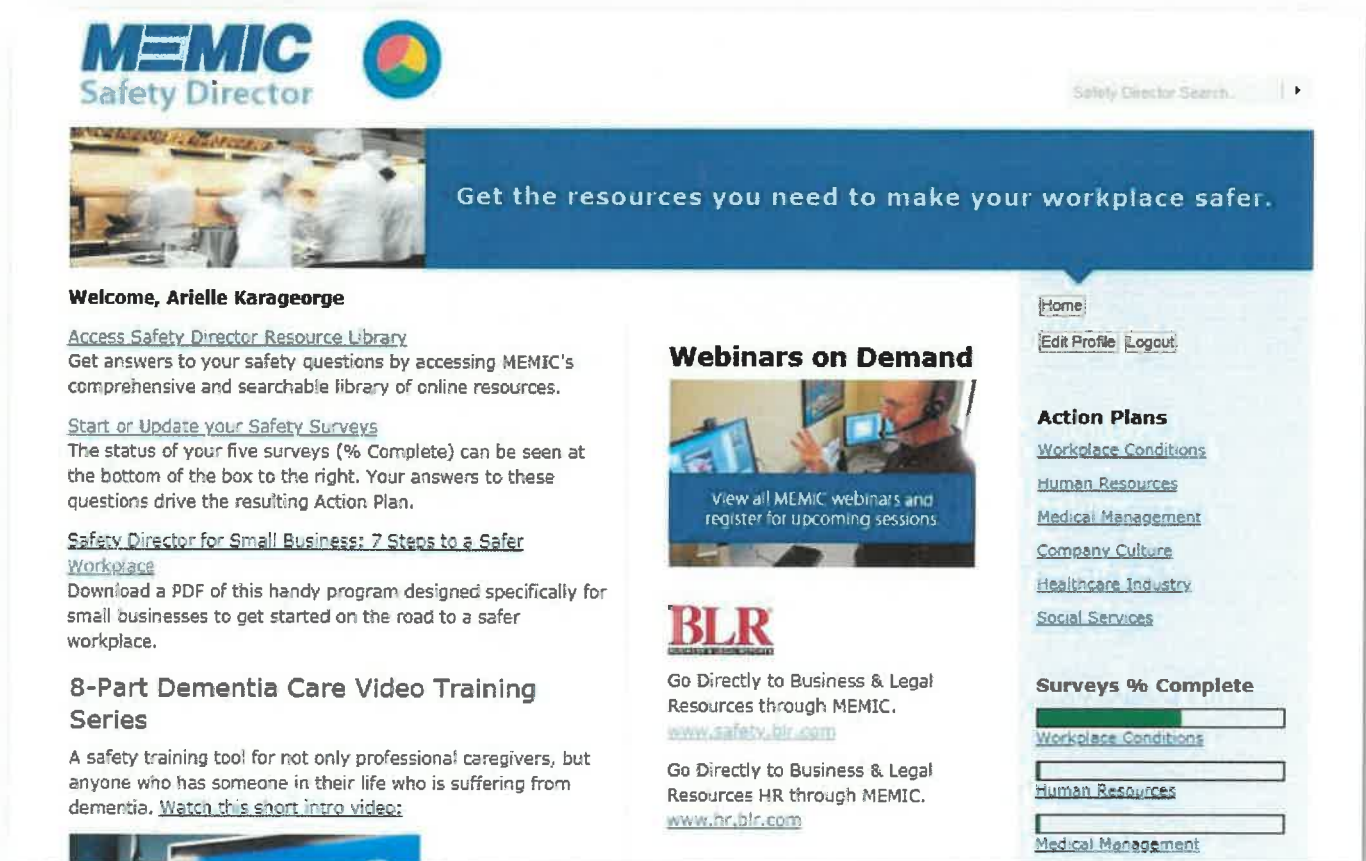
MEMIC
Safety Director

Safety Director Search...

Get the resources you need to make your workplace safer.

Welcome, Arielle Karageorge

Access Safety Director Resource Library
Get answers to your safety questions by accessing MEMIC's comprehensive and searchable library of online resources.

Start or Update your Safety Surveys
The status of your five surveys (% Complete) can be seen at the bottom of the box to the right. Your answers to these questions drive the resulting Action Plan.

Safety Director for Small Business: 7 Steps to a Safer Workplace
Download a PDF of this handy program designed specifically for small businesses to get started on the road to a safer workplace.

8-Part Dementia Care Video Training Series

A safety training tool for not only professional caregivers, but anyone who has someone in their life who is suffering from dementia. Watch this short intro video:

Webinars on Demand

View all MEMIC webinars and register for upcoming sessions

BLR

Go Directly to Business & Legal Resources through MEMIC.
www.safety.blr.com

Go Directly to Business & Legal Resources HR through MEMIC.
www.hr.blr.com

Home

Edit Profile Logout

Action Plans
Workplace Conditions
Human Resources
Medical Management
Company Culture
Healthcare Industry
Social Services

Surveys % Complete
Workplace Conditions
Human Resources
Medical Management